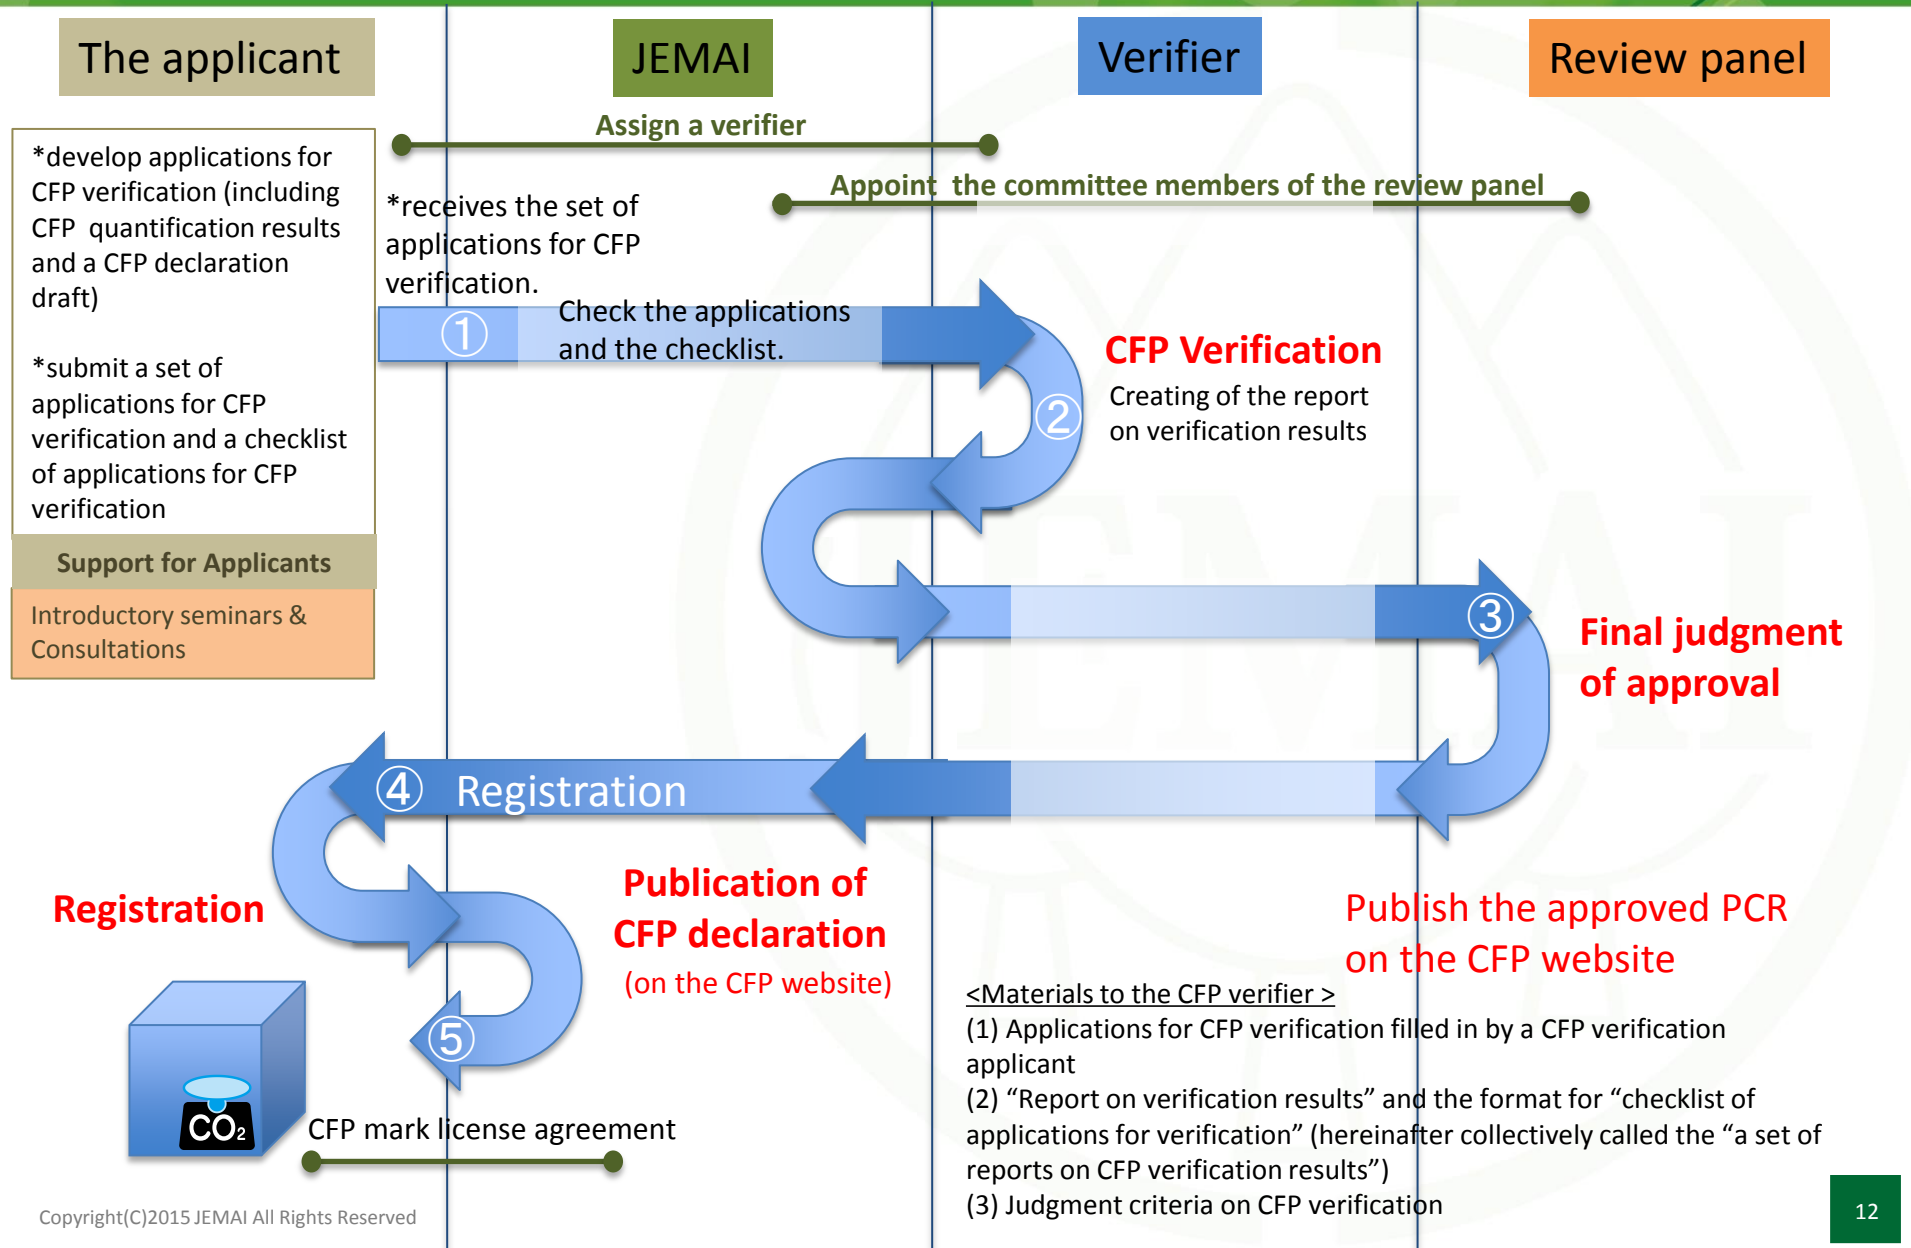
The applicant

JEMAI

Verifier

Review panel

Assign a verifier

Appoint the committee members of the review panel

*develop applications for CFP verification (including CFP quantification results and a CFP declaration draft)

*submit a set of applications for CFP verification and a checklist of applications for CFP verification

Support for Applicants

Introductory seminars & Consultations

*receives the set of applications for CFP verification.

① Check the applications and the checklist.

CFP Verification

② Creating of the report on verification results

③

Final judgment of approval

④ Registration

Registration

Publication of CFP declaration

(on the CFP website)

Publish the approved PCR on the CFP website

⑤

$CO_2$

CFP mark license agreement

<Materials to the CFP verifier >
(1) Applications for CFP verification filled in by a CFP verification applicant
(2) “Report on verification results” and the format for “checklist of applications for verification” (hereinafter collectively called the “a set of reports on CFP verification results”)
(3) Judgment criteria on CFP verification

Copyright(C)2015 JEMAI All Rights Reserved

12